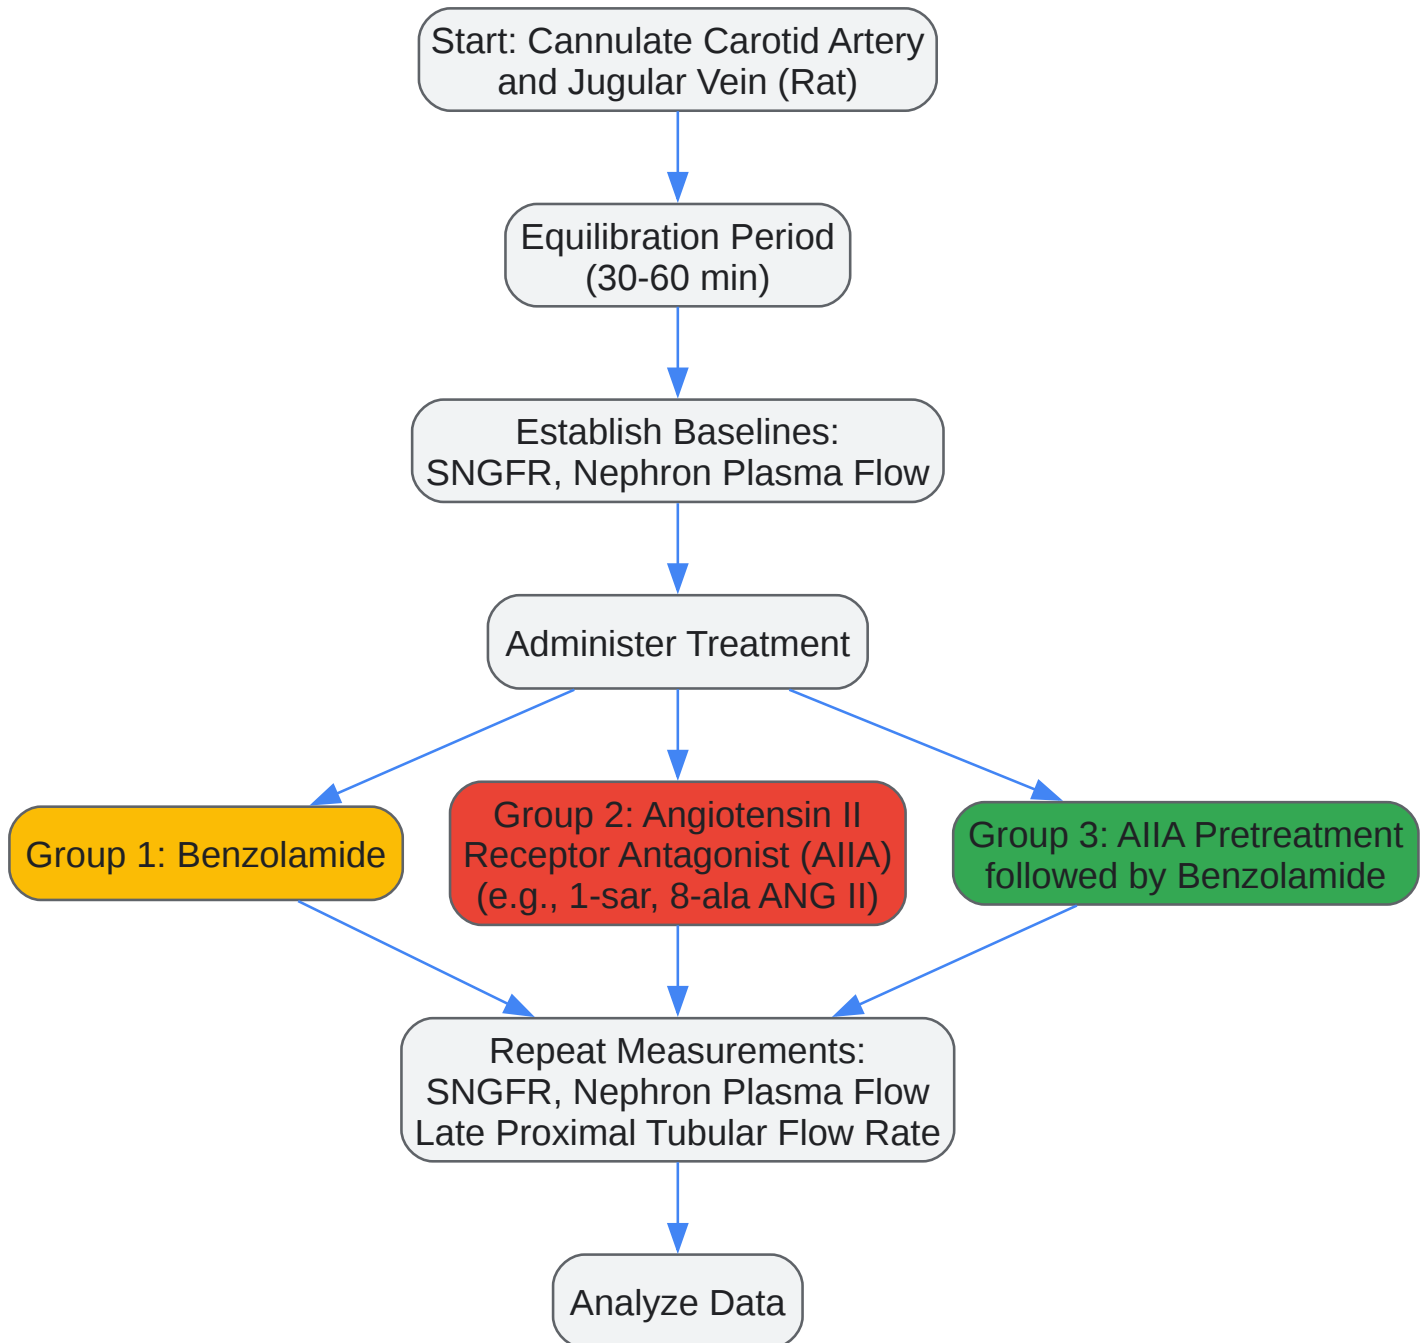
Start: Cannulate Carotid Artery and Jugular Vein (Rat)

Equilibration Period (30-60 min)

Establish Baselines: SNGFR, Nephron Plasma Flow

Administer Treatment

Group 1: Benzolamide

Group 2: Angiotensin II Receptor Antagonist (AIIA) (e.g., 1-sar, 8-ala ANG II)

Group 3: AIIA Pretreatment followed by Benzolamide

Repeat Measurements: SNGFR, Nephron Plasma Flow Late Proximal Tubular Flow Rate

Analyze Data